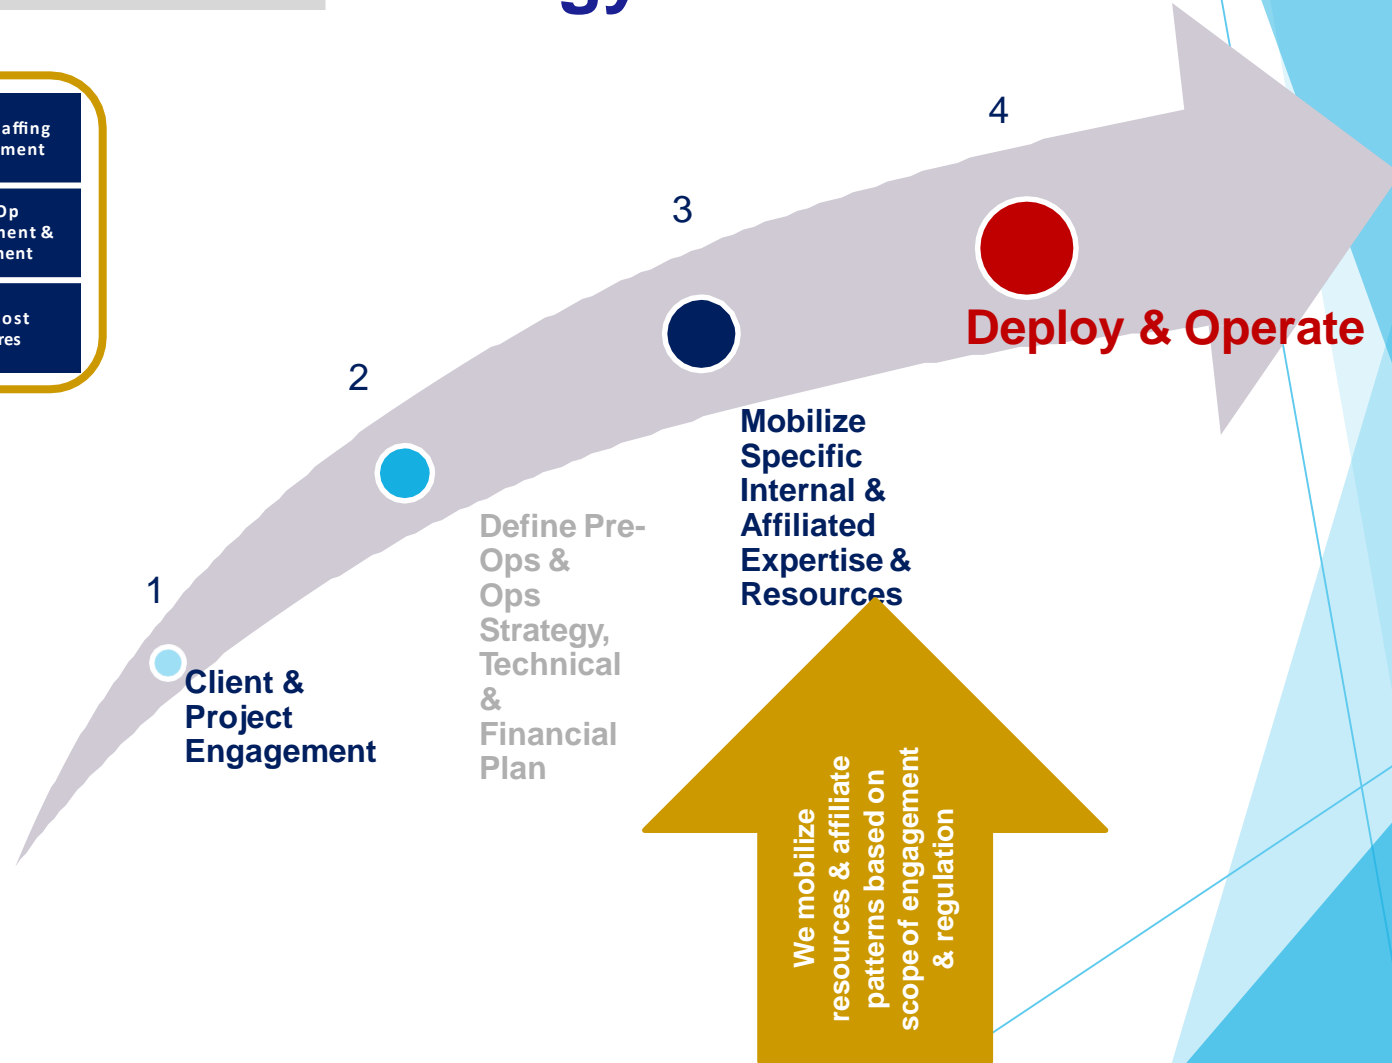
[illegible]

affing
ment

Op
nent &
nent

ost
res

1
Client & Project Engagement

2
Define Pre-Ops & Ops Strategy, Technical & Financial Plan

3
Mobilize Specific Internal & Affiliated Expertise & Resources

4
Deploy & Operate

We mobilize resources & affiliate patterns based on scope of engagement & regulation